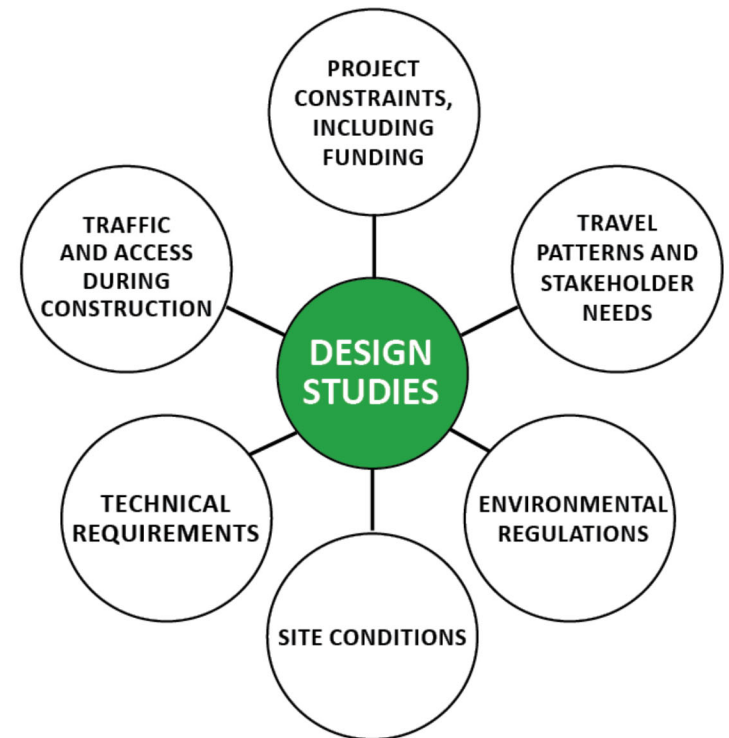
PROJECT CONSTRAINTS, INCLUDING FUNDING

TRAFFIC AND ACCESS DURING CONSTRUCTION

TRAVEL PATTERNS AND STAKEHOLDER NEEDS

DESIGN STUDIES

TECHNICAL REQUIREMENTS

ENVIRONMENTAL REGULATIONS

SITE CONDITIONS